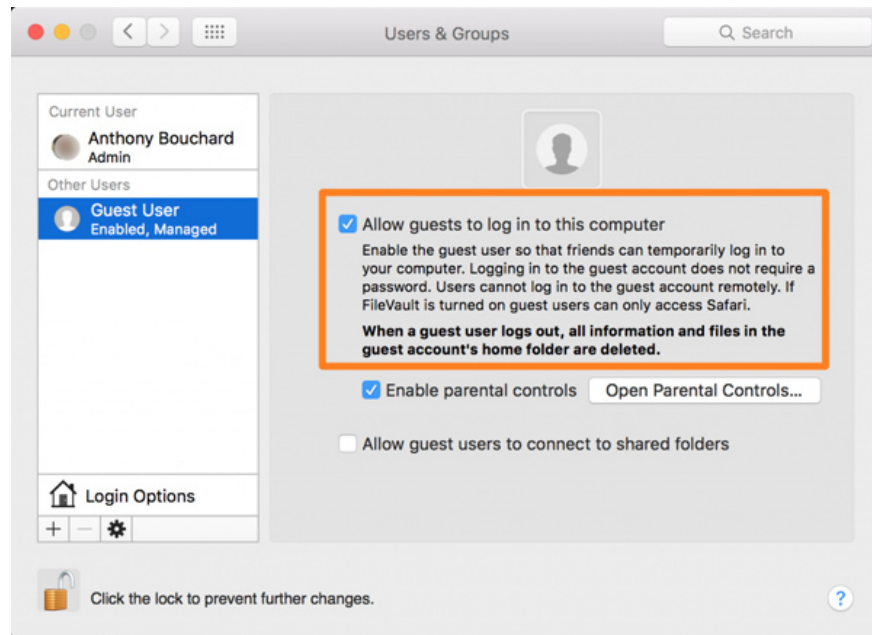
Users & Groups

Search

Current User

Anthony Bouchard
Admin

Other Users

Guest User
Enabled, Managed

Allow guests to log in to this computer

Enable the guest user so that friends can temporarily log in to your computer. Logging in to the guest account does not require a password. Users cannot log in to the guest account remotely. If FileVault is turned on guest users can only access Safari.

**When a guest user logs out, all information and files in the guest account's home folder are deleted.**

Enable parental controls

Open Parental Controls...

Allow guest users to connect to shared folders

Login Options

+ −

Click the lock to prevent further changes.

?